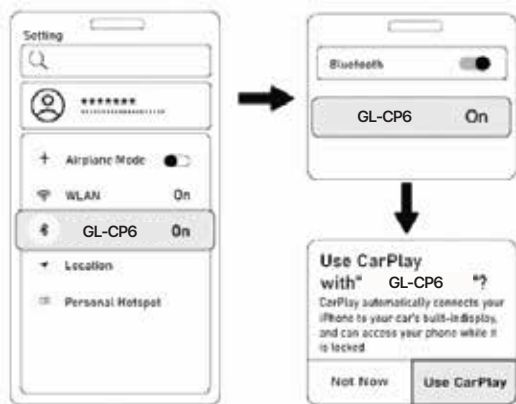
Setting

*******

Airplane Mode

WLAN On

GL-CP6 On

Location

Personal Hotspot

Bluetooth

GL-CP6 On

Use CarPlay with" GL-CP6 "?

CarPlay automatically connects your iPhone to your car's built-indisplay, and can access your phone while it is locked

Not Now

Use CarPlay